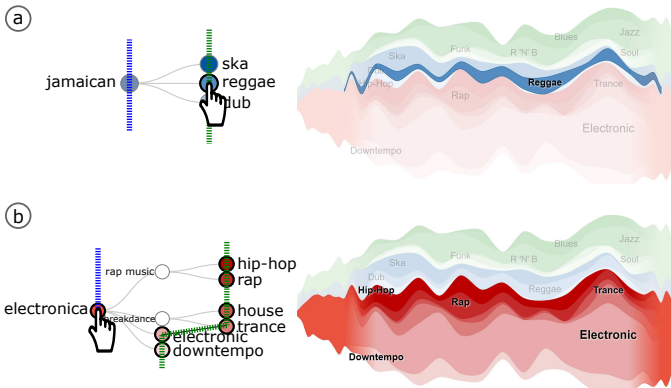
a

jamaican

ska
reggae
dub

Jazz
Blues
Funk
R 'N' B
Soul
Ska
Hip-Hop
Reggae
Rap
Trance
Electronic
Downtempo

b

electronica
rap music
breakdance

hip-hop
rap
house
trance
electronic
downtempo

Jazz
Blues
Funk
R 'N' B
Soul
Dub
Ska
Hip-Hop
Rap
Reggae
Trance
Electronic
Downtempo